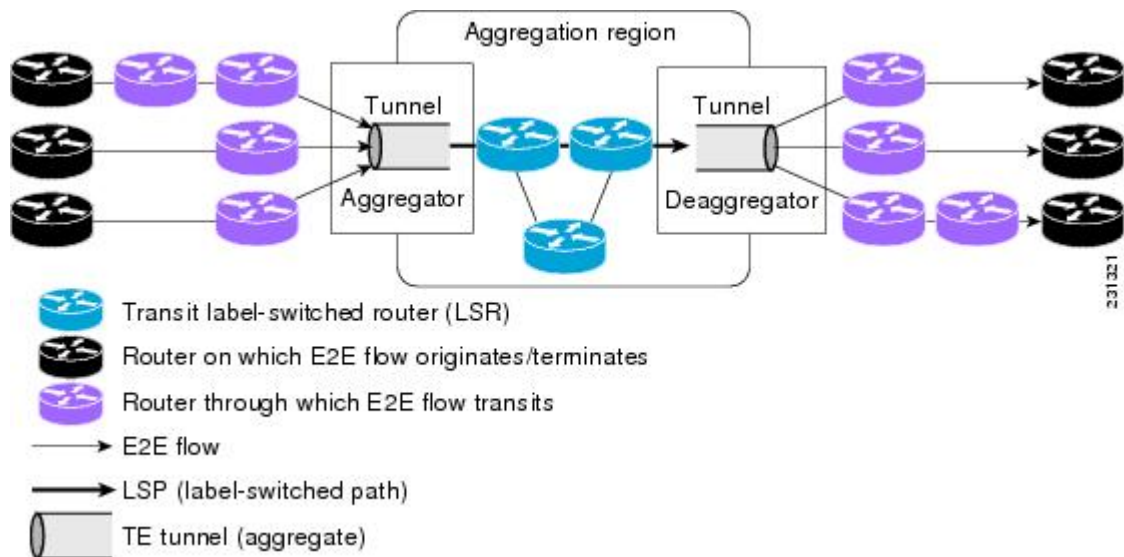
Aggregation region

Tunnel

Aggregator

Tunnel

Deaggregator

231321

Transit label-switched router (LSR)

Router on which E2E flow originates/terminates

Router through which E2E flow transits

E2E flow

LSP (label-switched path)

TE tunnel (aggregate)